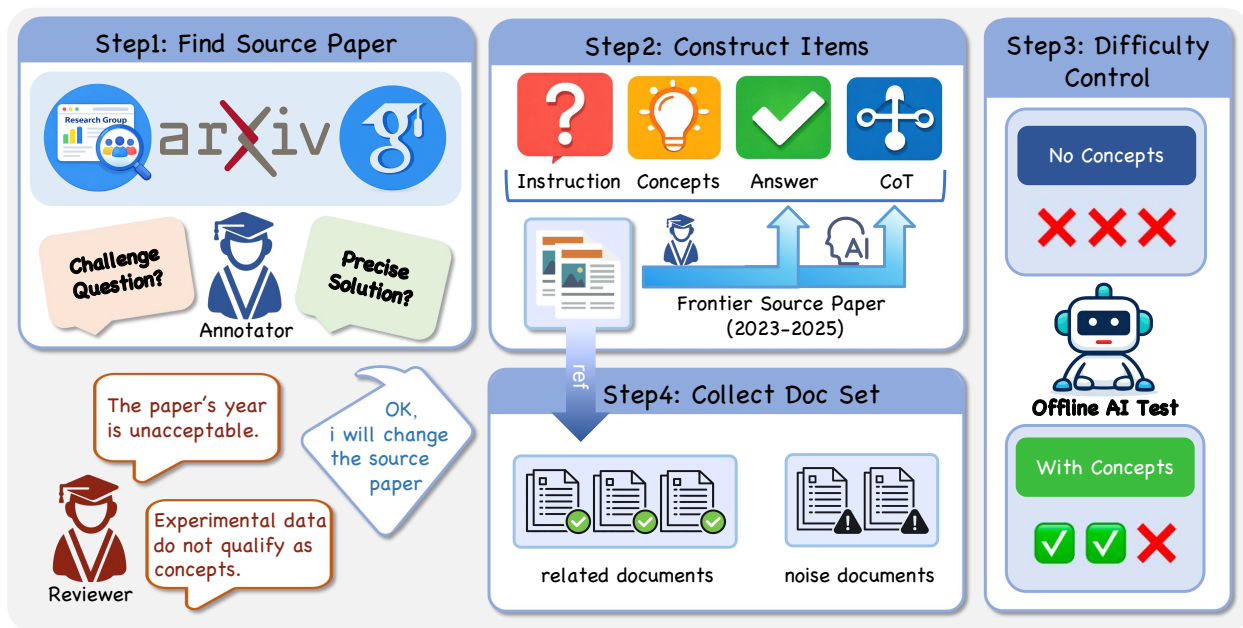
Step1: Find Source Paper

Research Group

arXiv

Challenge Question?

Annotator

Precise Solution?

The paper's year is unacceptable.

OK, i will change the source paper

Reviewer

Experimental data do not qualify as concepts.

Step2: Construct Items

Instruction

Concepts

Answer

CoT

AI

Frontier Source Paper (2023-2025)

ref

Step4: Collect Doc Set

related documents

noise documents

Step3: Difficulty Control

No Concepts

Offline AI Test

With Concepts